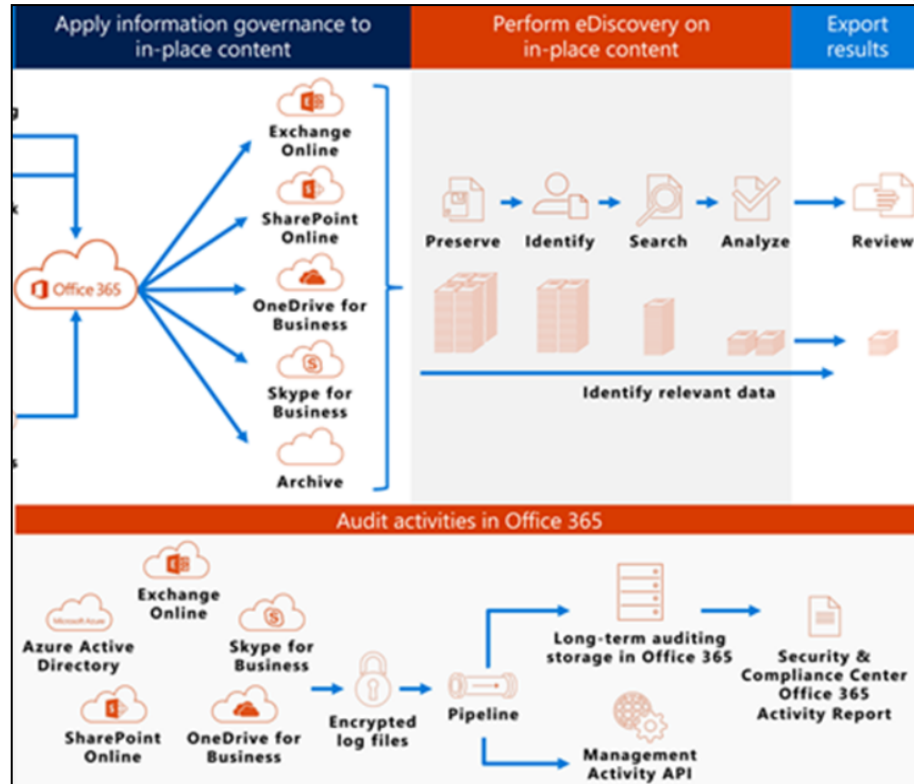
Apply information governance to in-place content

Perform eDiscovery on in-place content

Export results

g

k

s

Office 365

Exchange Online

SharePoint Online

OneDrive for Business

Skype for Business

Archive

Preserve

Identify

Search

Analyze

Review

Identify relevant data

Audit activities in Office 365

Microsoft Azure

Azure Active Directory

Exchange Online

Skype for Business

SharePoint Online

OneDrive for Business

Encrypted log files

Pipeline

Long-term auditing storage in Office 365

Management Activity API

Security & Compliance Center Office 365 Activity Report